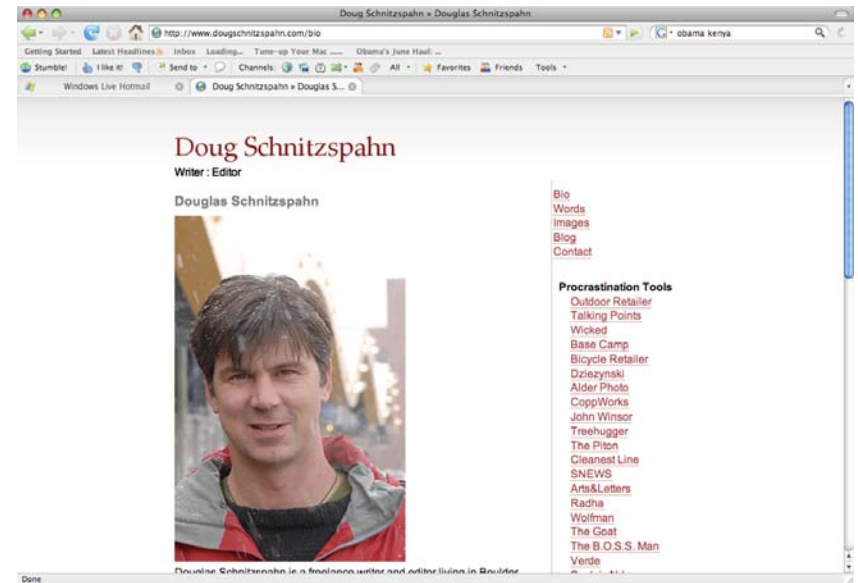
Doug Schnitzspahn » Douglas Schnitzspahn

http://www.dougschnitzspahn.com/bio

obama kenya

Getting Started Latest Headlines Inbox Loading... Tune-up Your Mac ...... Obama's June Haul: ...

Stumble! I like it! Send to Channels All Favorites Friends Tools

Windows Live Hotmail

Doug Schnitzspahn » Douglas S...

Doug Schnitzspahn

Writer : Editor

Douglas Schnitzspahn

Bio
Words
Images
Blog
Contact

Procrastination Tools
Outdoor Retailer
Talking Points
Wicked
Base Camp
Bicycle Retailer
Dziezynski
Alder Photo
CoppWorks
John Winsor
Treehugger
The Piton
Cleanest Line
SNEWS
Arts&Letters
Radha
Wolfman
The Goat
The B.O.S.S. Man
Verde
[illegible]

Douglas Schnitzspahn is a freelance writer and editor living in Boulder

Done